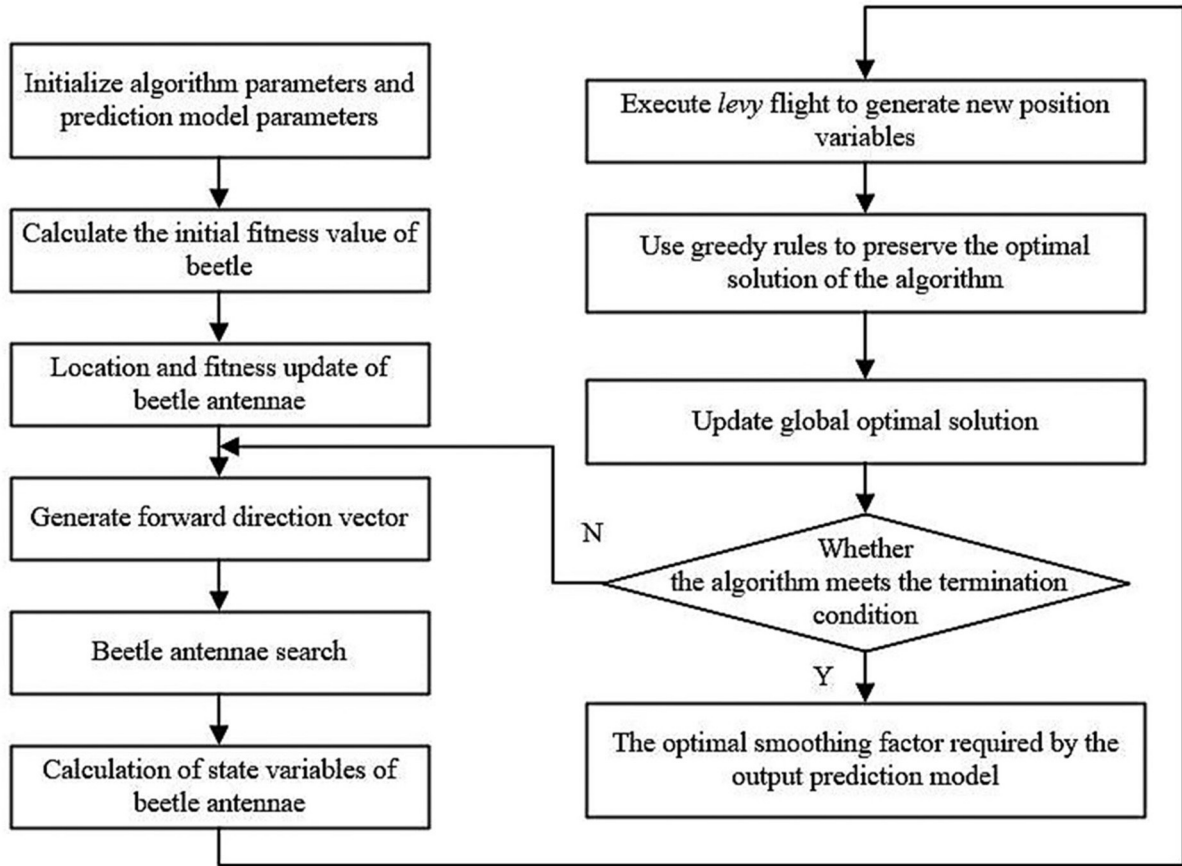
Initialize algorithm parameters and prediction model parameters

Calculate the initial fitness value of beetle

Location and fitness update of beetle antennae

Generate forward direction vector

Beetle antennae search

Calculation of state variables of beetle antennae

Execute levy flight to generate new position variables

Use greedy rules to preserve the optimal solution of the algorithm

Update global optimal solution

Whether the algorithm meets the termination condition

N

Y

The optimal smoothing factor required by the output prediction model